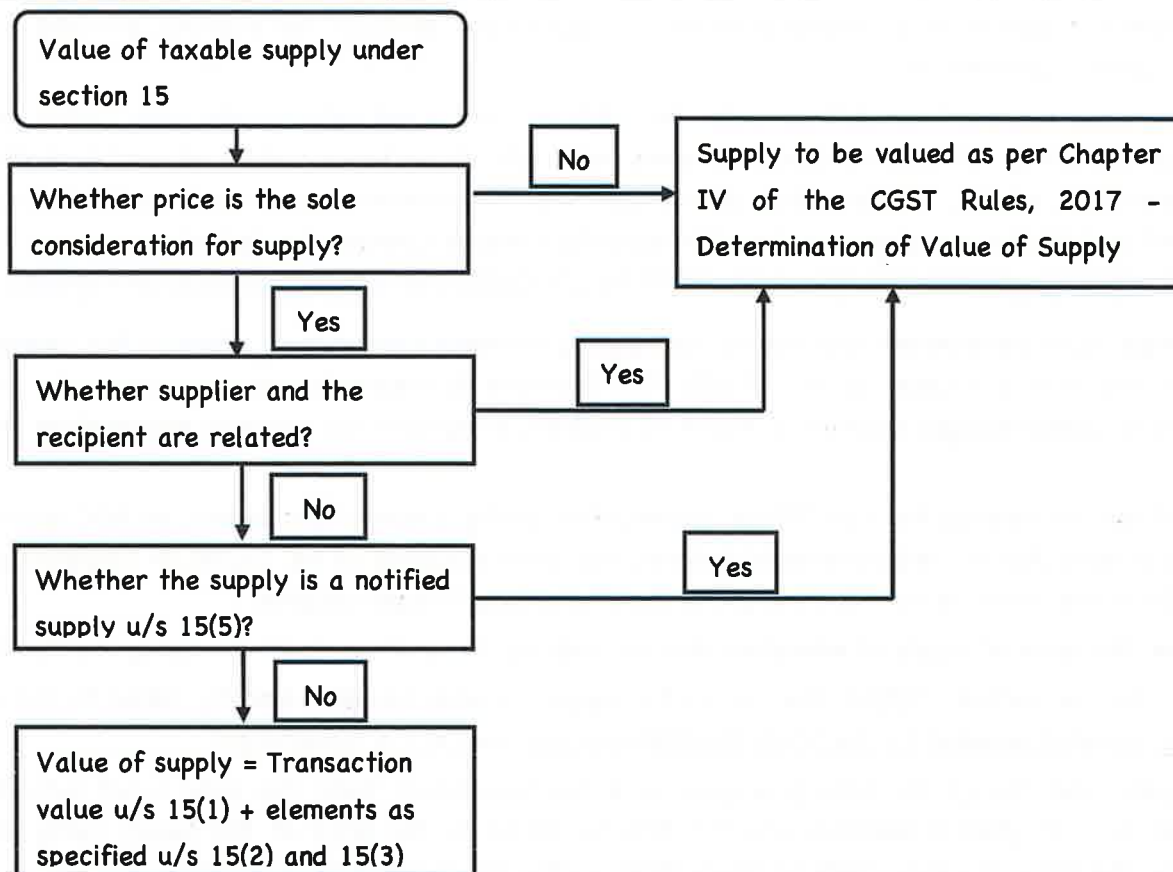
Value of taxable supply under section 15

Whether price is the sole consideration for supply?

No

Supply to be valued as per Chapter IV of the CGST Rules, 2017 - Determination of Value of Supply

Yes

Whether supplier and the recipient are related?

Yes

No

Whether the supply is a notified supply u/s 15(5)?

Yes

No

Value of supply = Transaction value u/s 15(1) + elements as specified u/s 15(2) and 15(3)